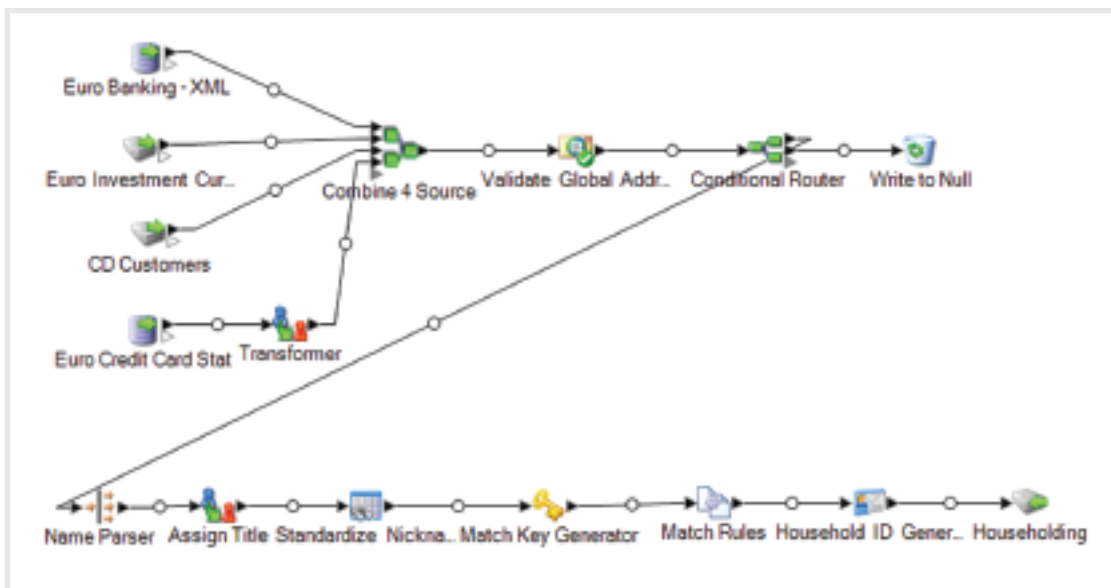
Euro Banking - XML

Euro Investment Cur..

CD Customers

Euro Credit Card Stat

Transformer

Combine 4 Source

Validate Global Addr..

Conditional Router

Write to Null

Name Parser

Assign Title

Standardize Nickna..

Match Key Generator

Match Rules

Household ID Gener..

Householding